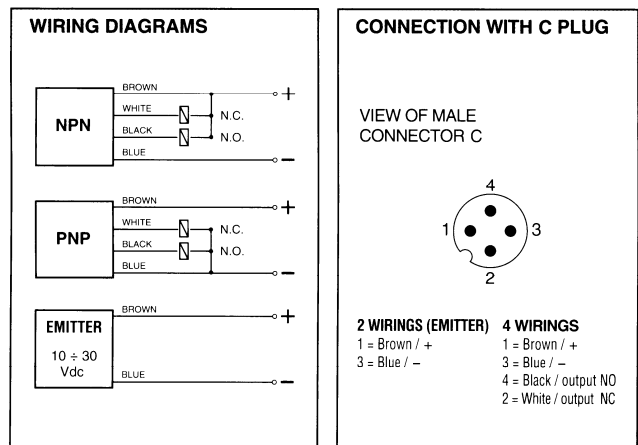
WIRING DIAGRAMS

NPN
BROWN
WHITE
BLACK
BLUE
N.C.
N.O.
+
−

PNP
BROWN
WHITE
BLACK
BLUE
N.C.
N.O.
+
−

EMITTER
$10 \div 30$
Vdc
BROWN
BLUE
+
−

CONNECTION WITH C PLUG

VIEW OF MALE
CONNECTOR C

4
1
3
2

2 WIRINGS (EMITTER)
1 = Brown / +
3 = Blue / −

4 WIRINGS
1 = Brown / +
3 = Blue / −
4 = Black / output NO
2 = White / output NC